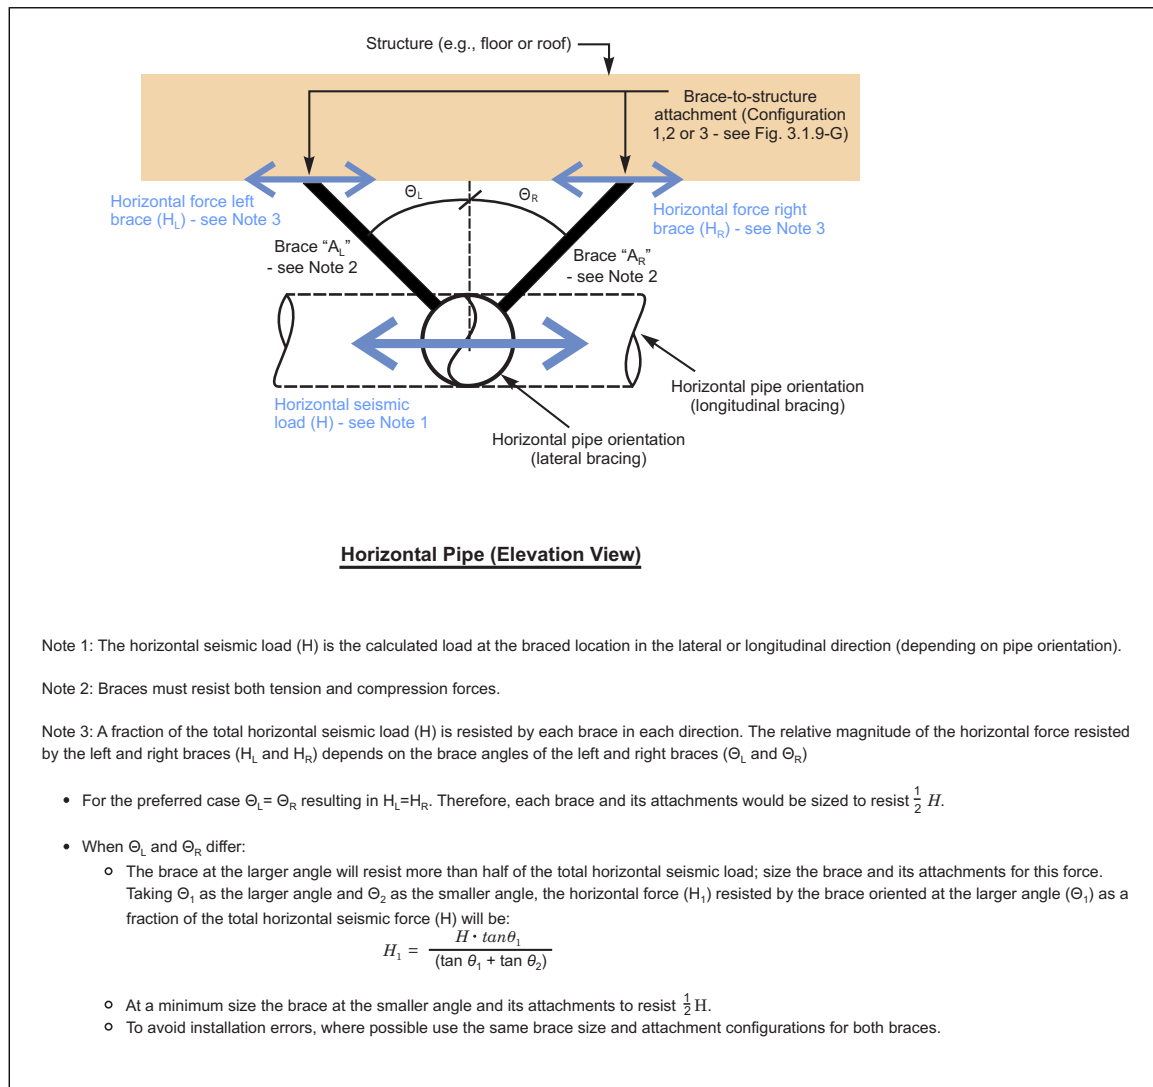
Structure (e.g., floor or roof)

Brace-to-structure attachment (Configuration 1,2 or 3 - see Fig. 3.1.9-G)

Horizontal force left brace ($H_L$) - see Note 3

$\Theta_L$

$\Theta_R$

Horizontal force right brace ($H_R$) - see Note 3

Brace "$A_L$" - see Note 2

Brace "$A_R$" - see Note 2

Horizontal pipe orientation (longitudinal bracing)

Horizontal seismic load (H) - see Note 1

Horizontal pipe orientation (lateral bracing)

Horizontal Pipe (Elevation View)

Note 1: The horizontal seismic load (H) is the calculated load at the braced location in the lateral or longitudinal direction (depending on pipe orientation).

Note 2: Braces must resist both tension and compression forces.

Note 3: A fraction of the total horizontal seismic load (H) is resisted by each brace in each direction. The relative magnitude of the horizontal force resisted by the left and right braces ($H_L$ and $H_R$) depends on the brace angles of the left and right braces ($\Theta_L$ and $\Theta_R$)

- For the preferred case $\Theta_L$= $\Theta_R$ resulting in $H_L$=$H_R$. Therefore, each brace and its attachments would be sized to resist $\frac{1}{2}H$.

- When $\Theta_L$ and $\Theta_R$ differ:
  - The brace at the larger angle will resist more than half of the total horizontal seismic load; size the brace and its attachments for this force. Taking $\Theta_1$ as the larger angle and $\Theta_2$ as the smaller angle, the horizontal force ($H_1$) resisted by the brace oriented at the larger angle ($\Theta_1$) as a fraction of the total horizontal seismic force (H) will be:
  $H_1 = \frac{H \cdot tan\theta_1}{(\tan \theta_1 + \tan \theta_2)}$
  - At a minimum size the brace at the smaller angle and its attachments to resist $\frac{1}{2}$H.
  - To avoid installation errors, where possible use the same brace size and attachment configurations for both braces.